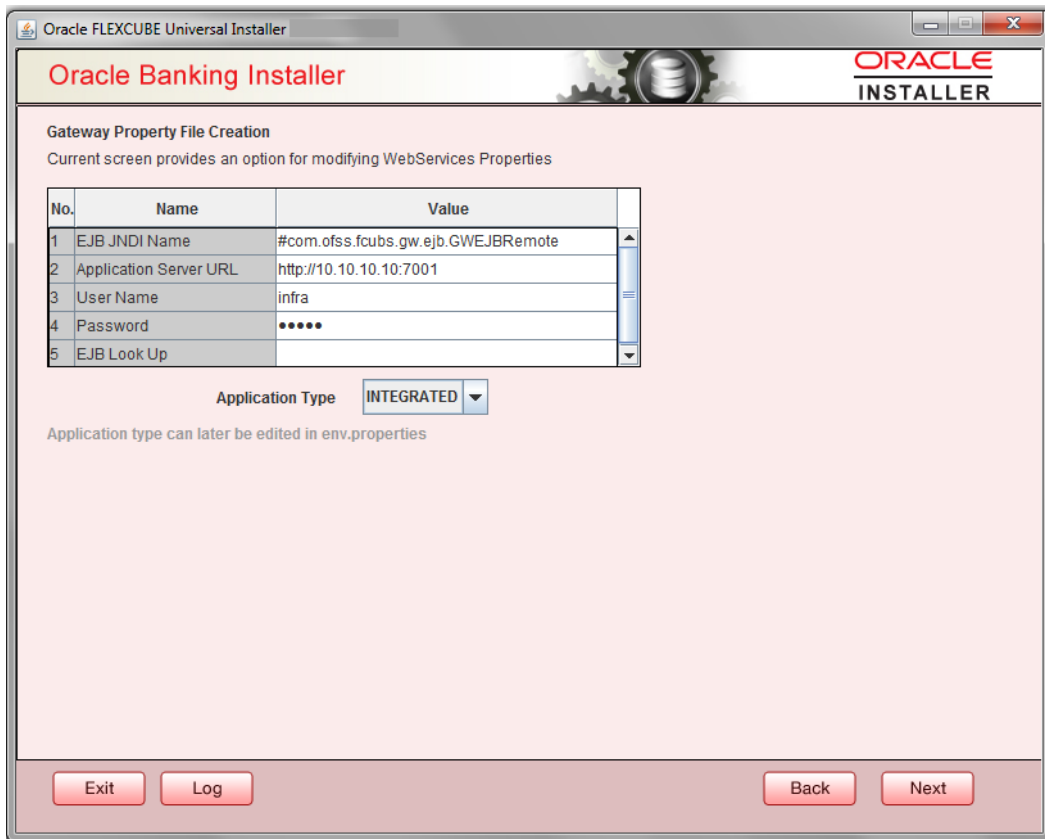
Oracle FLEXCUBE Universal Installer

Oracle Banking Installer

ORACLE
INSTALLER

Gateway Property File Creation

Current screen provides an option for modifying WebServices Properties

| No. | Name | Value |
|---|---|---|
| 1 | EJB JNDI Name | #com.ofss.fcubs.gw.ejb.GWEJBRemote |
| 2 | Application Server URL | http://10.10.10.10:7001 |
| 3 | User Name | infra |
| 4 | Password | ●●●●● |
| 5 | EJB Look Up | |

Application Type INTEGRATED

Application type can later be edited in env.properties

Exit Log Back Next